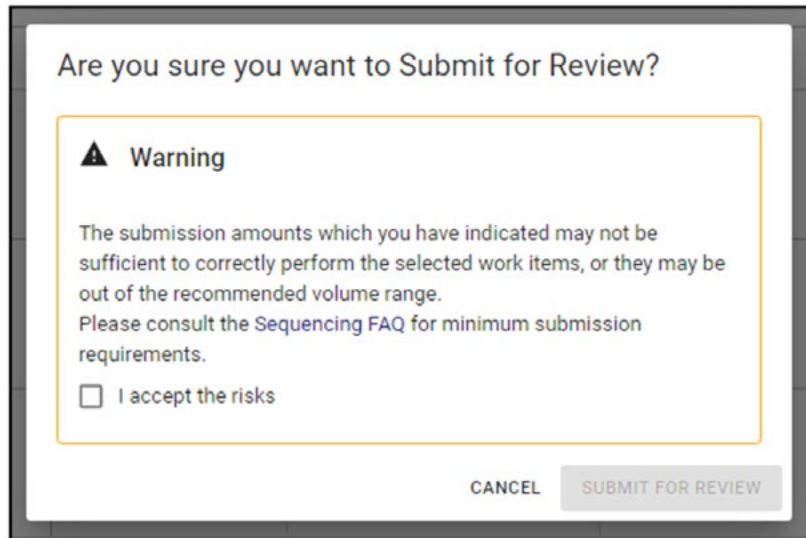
Are you sure you want to Submit for Review?

Warning

The submission amounts which you have indicated may not be sufficient to correctly perform the selected work items, or they may be out of the recommended volume range.
Please consult the Sequencing FAQ for minimum submission requirements.

I accept the risks

CANCEL SUBMIT FOR REVIEW